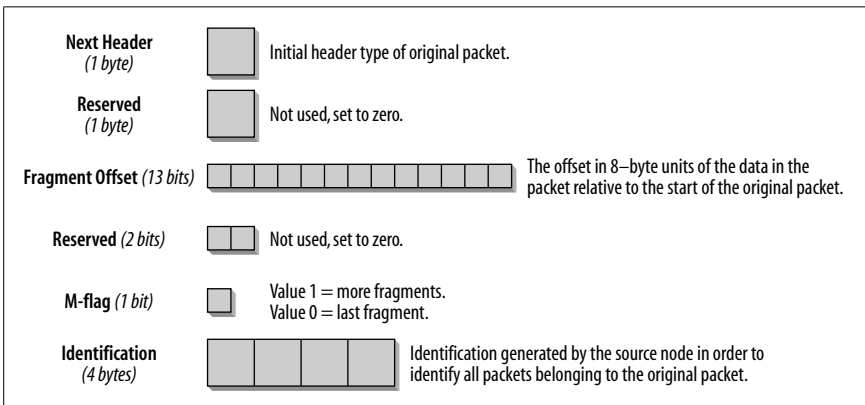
Next Header
(1 byte)

Initial header type of original packet.

Reserved
(1 byte)

Not used, set to zero.

Fragment Offset (13 bits)

The offset in 8–byte units of the data in the packet relative to the start of the original packet.

Reserved (2 bits)

Not used, set to zero.

M-flag (1 bit)

Value 1 = more fragments.
Value 0 = last fragment.

Identification
(4 bytes)

Identification generated by the source node in order to identify all packets belonging to the original packet.